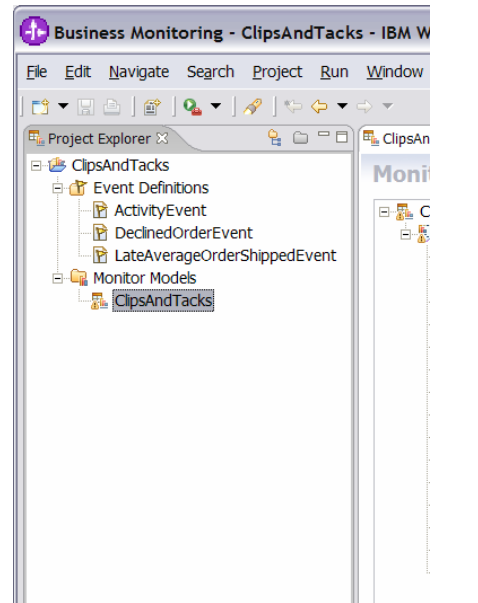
Business Monitoring - ClipsAndTacks - IBM W

File Edit Navigate Search Project Run Window

Project Explorer ☒

ClipsAndTacks
Event Definitions
ActivityEvent
DeclinedOrderEvent
LateAverageOrderShippedEvent
Monitor Models
ClipsAndTacks

ClipsAn

Monit

C